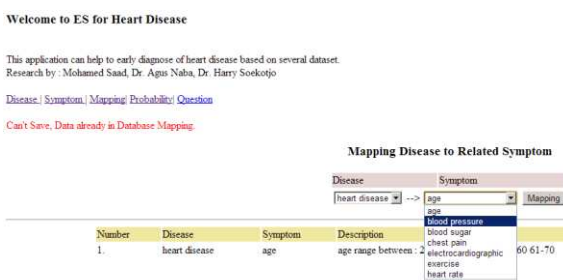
Welcome to ES for Heart Disease

This application can help to early diagnose of heart disease based on several dataset.
Research by : Mohamed Saad, Dr. Agus Naba, Dr. Harry Soekotjo

Disease | Symptom | Mapping| Probability| Question

Can't Save, Data already in Database Mapping.

Mapping Disease to Related Symptom

Disease | Symptom
heart disease ---> age | Mapping

age
blood pressure
blood sugar
chest pain
electrocardiographic
exercise
heart rate

| Number | Disease | Symptom | Description |
|---|---|---|---|
| 1. | heart disease | age | age range between : 2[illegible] 60 61-70 |